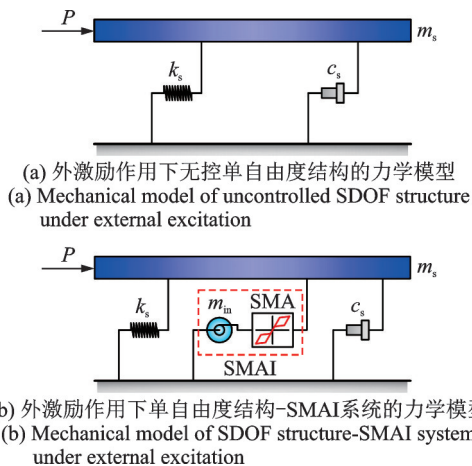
$P$

$m_s$

$k_s$

$c_s$

(a) 外激励作用下无控单自由度结构的力学模型

(a) Mechanical model of uncontrolled SDOF structure under external excitation

$P$

$m_s$

$k_s$

$m_{in}$

SMA

$c_s$

SMAI

b) 外激励作用下单自由度结构-SMAI系统的力学模

(b) Mechanical model of SDOF structure-SMAI system under external excitation